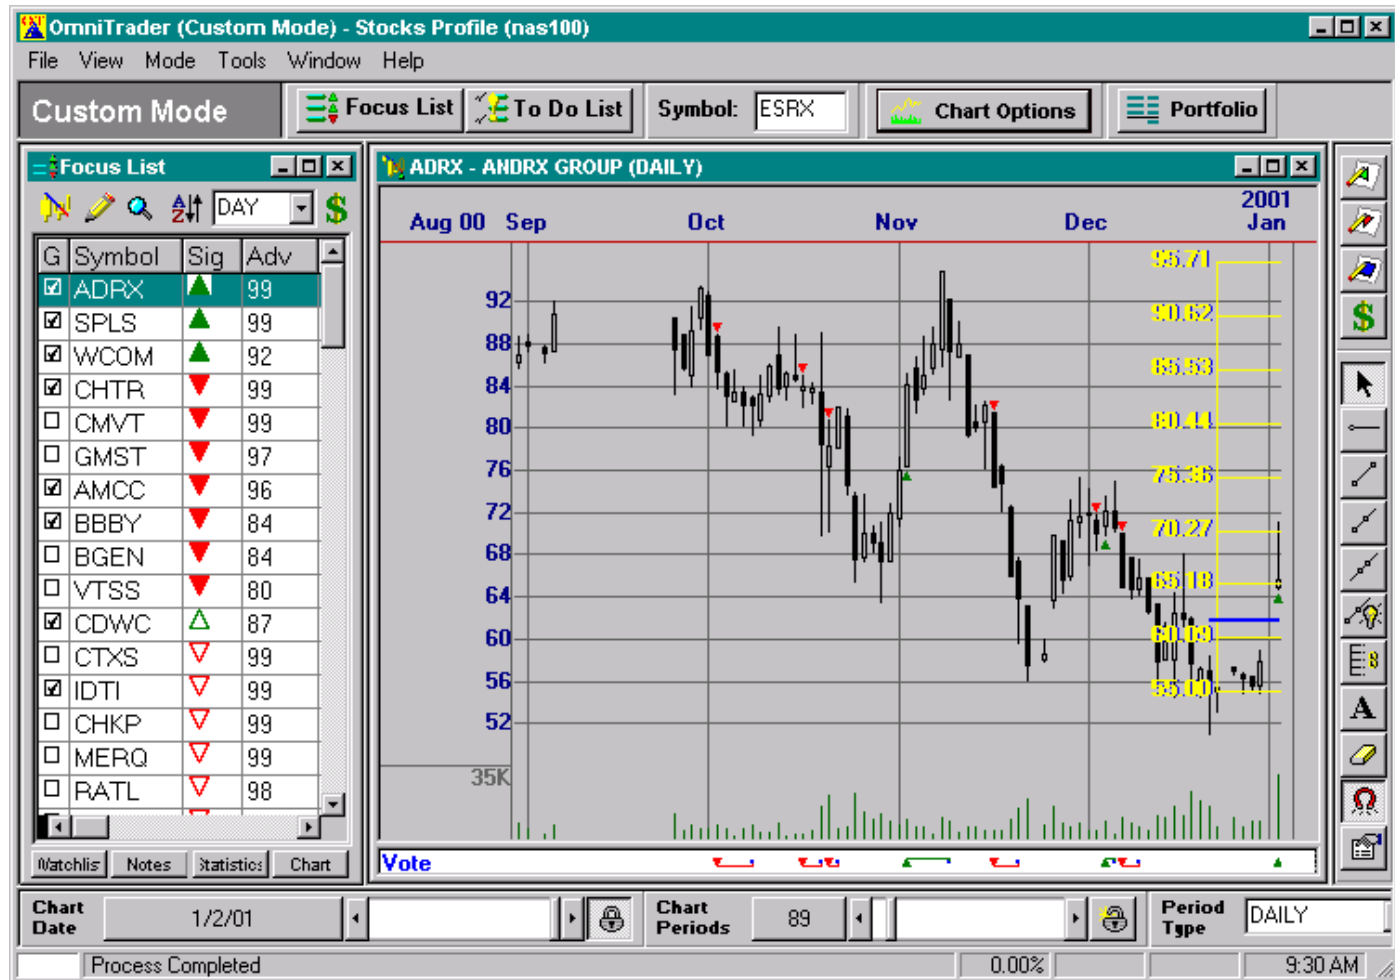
OmniTrader (Custom Mode) - Stocks Profile (nas100)

File View Mode Tools Window Help

Custom Mode

Focus List To Do List Symbol: ESRX Chart Options Portfolio

Focus List

DAY $

| G | Symbol | Sig | Adv |
|---|---|---|---|
| ☑ | ADRX | ▲ | 99 |
| ☑ | SPLS | ▲ | 99 |
| ☑ | WCOM | ▲ | 92 |
| ☑ | CHTR | ▼ | 99 |
| ☐ | CMVT | ▼ | 99 |
| ☐ | GMST | ▼ | 97 |
| ☑ | AMCC | ▼ | 96 |
| ☑ | BBBY | ▼ | 84 |
| ☐ | BGEN | ▼ | 84 |
| ☐ | VTSS | ▼ | 80 |
| ☑ | CDWC | △ | 87 |
| ☐ | CTXS | ▽ | 99 |
| ☑ | IDTI | ▽ | 99 |
| ☐ | CHKP | ▽ | 99 |
| ☐ | MERQ | ▽ | 99 |
| ☐ | RATL | ▽ | 98 |

Watchlis Notes Statistics Chart

ADRX - ANDRX GROUP (DAILY)

Aug 00 Sep Oct Nov Dec 2001 Jan

92 88 84 80 76 72 68 64 60 56 52

95.71 90.62 85.53 80.44 75.36 70.27 65.18 60.09 55.00

35K

Vote

Chart Date 1/2/01 Chart Periods 89 Period Type DAILY

Process Completed 0.00% 9:30 AM